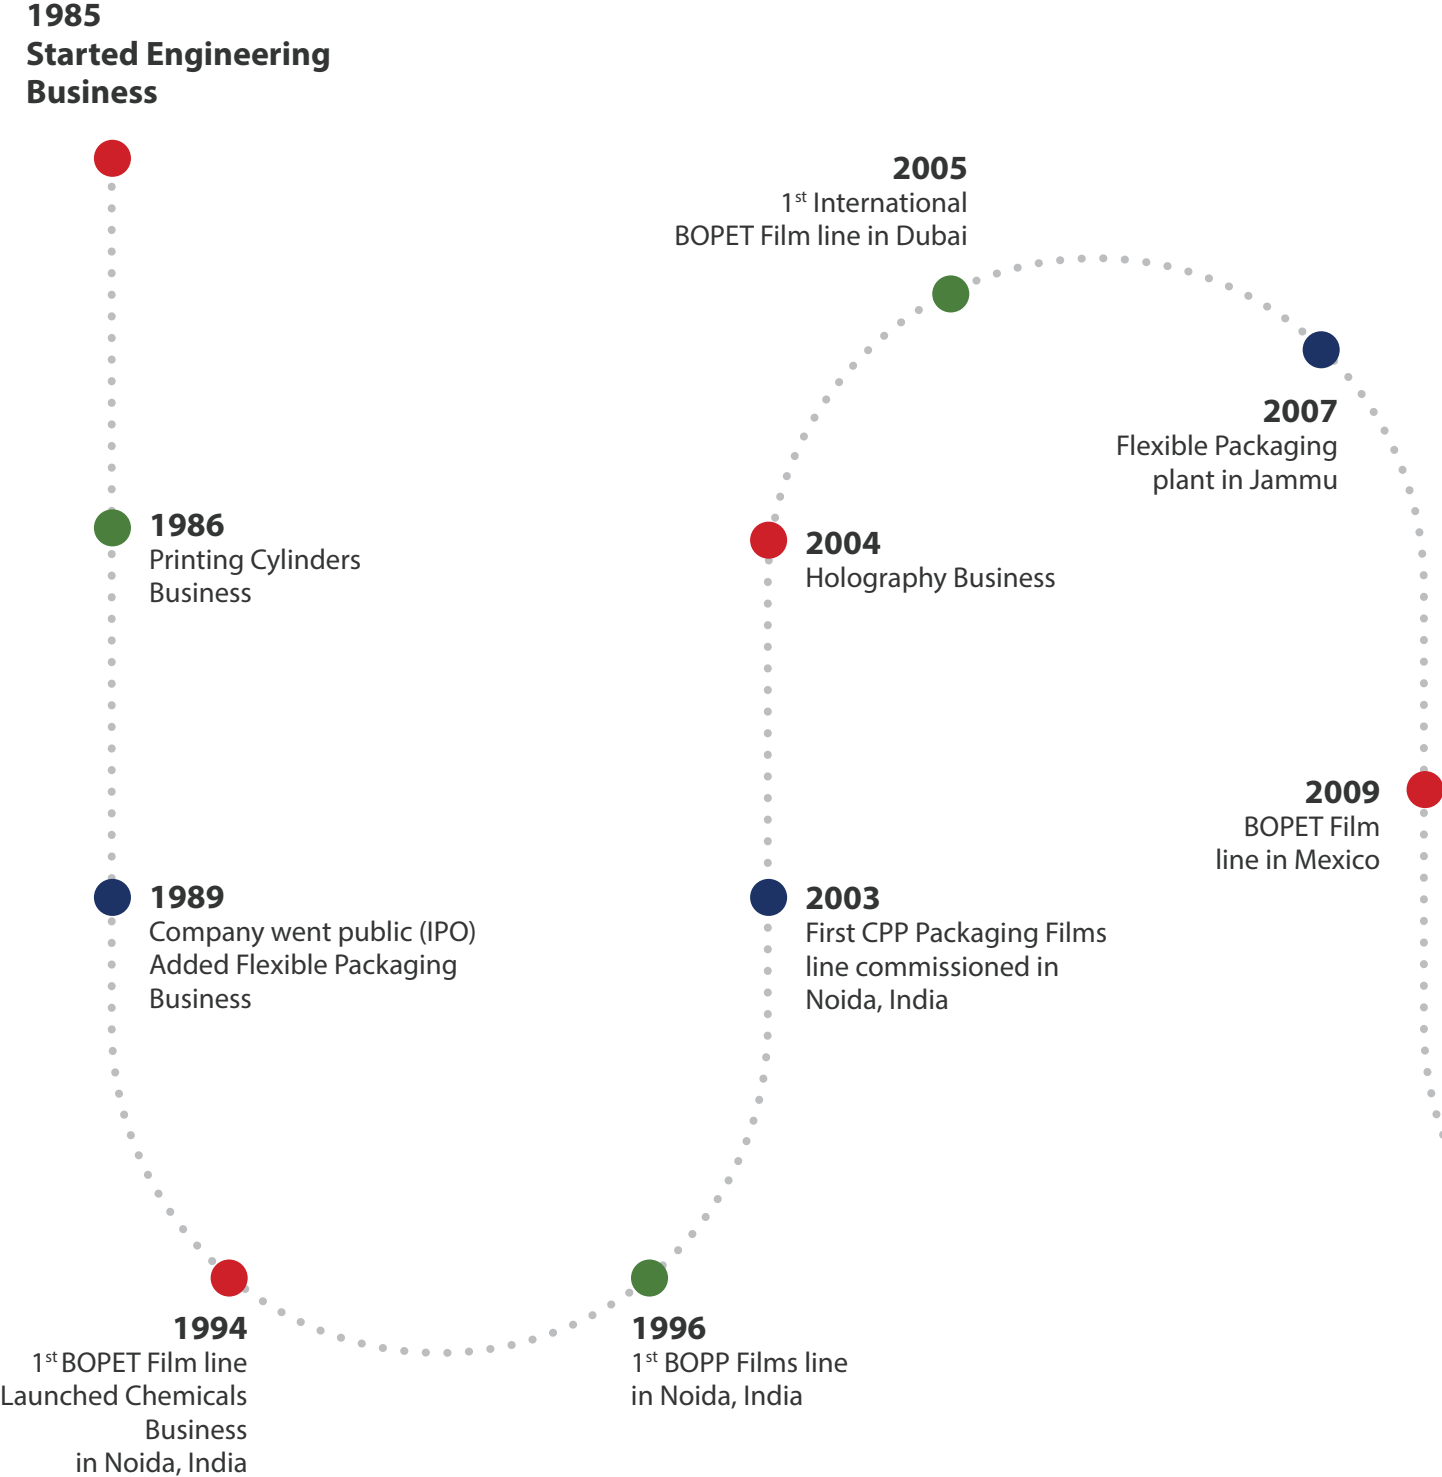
1985
Started Engineering Business

1986
Printing Cylinders Business

1989
Company went public (IPO)
Added Flexible Packaging Business

1994
1$^{st}$ BOPET Film line
Launched Chemicals Business
in Noida, India

1996
1$^{st}$ BOPP Films line
in Noida, India

2003
First CPP Packaging Films line commissioned in Noida, India

2004
Holography Business

2005
1$^{st}$ International
BOPET Film line in Dubai

2007
Flexible Packaging plant in Jammu

2009
BOPET Film line in Mexico